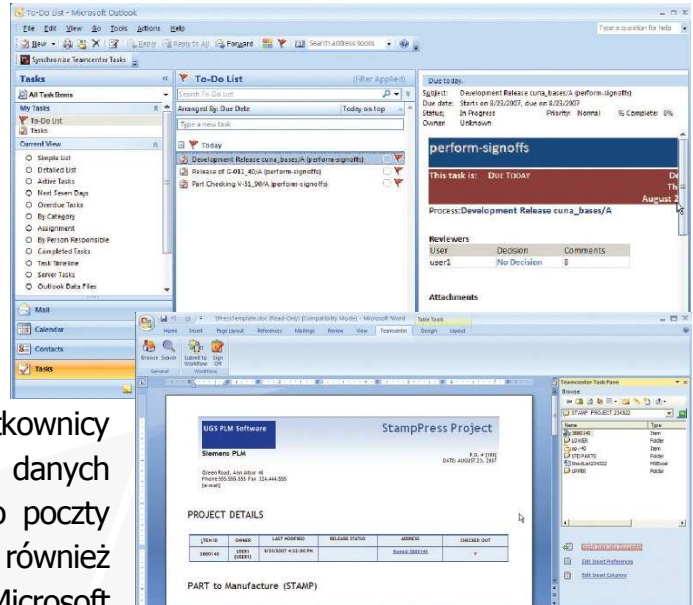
To-Do List - Microsoft Outlook

File Edit View Go Tools Actions Help

Type a question for help

New Reply Reply to All Forward Search address books

Synchronize Teamcenter Tasks

Tasks

All Task Items

My Tasks

To-Do List

Tasks

Current View

Simple List

Detailed List

Active Tasks

Next Seven Days

Overdue Tasks

By Category

Assignment

By Person Responsible

Completed Tasks

Task Timeline

Server Tasks

Outlook Data Files

Mail

Calendar

Contacts

Tasks

To-Do List (Filter Applied)

Search To-Do List

Arranged By: Due Date Today on top

Type a new task

Today

Development Release cuna_bases/A (perform-signoffs)

Release of G-081_40/A (perform-signoffs)

Part Checking V-51_90/A (perform-signoffs)

Due today.

Subject: Development Release cuna_bases/A (perform-signoffs)

Due date: Starts on 8/23/2007, due on 8/23/2007

Status: In Progress Priority: Normal % Complete: 0%

Owner: Unknown

perform-signoffs

This task is: DUE TODAY

Process:Development Release cuna_bases/A

Reviewers

| User | Decision | Comments |
|---|---|---|
| user1 | No Decision | 0 |

Attachments

SPressTemplate.doc (Read-Only) [Compatibility Mode] - Microsoft Word

Table Tools

Home Insert Page Layout References Mailings Review View Teamcenter Design Layout

Browse Search Submit to Workflow Sign Off

General Workflow

UGS PLM Software

StampPress Project

Siemens PLM

P.O. # [100]

DATE: AUGUST 23, 2007

Green Road, Ann Arbor MI

Phone 555.555.555 Fax 324.444.555

[e-mail]

PROJECT DETAILS

| ITEM ID | OWNER | LAST MODIFIED | RELEASE STATUS | ADDRESS | CHECKED OUT |
|---|---|---|---|---|---|
| 3880140 | USER1 (USER1) | 8/23/2007 4:32:00 PM | | Server 3880145 | + |

PART to Manufacture (STAMP)

Teamcenter Task Pane

Browse

STAMP PROJECT 234322

Type

3880140 Item

LOWER Folder

op-40 Item

STD PARTS Folder

SteelList234322 MSExcel

UPPER Folder

Edit Insert Preferences

Edit Insert Columns

kownicy

danych

poczty

również

Microsoft